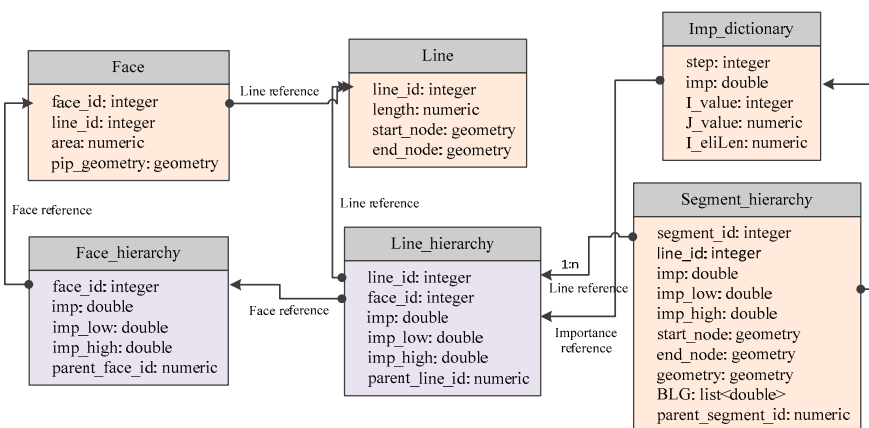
Face

face_id: integer
line_id: integer
area: numeric
pip_geometry: geometry

Line reference

Line

line_id: integer
length: numeric
start_node: geometry
end_node: geometry

Imp_dictionary

step: integer
imp: double
I_value: integer
J_value: numeric
I_eliLen: numeric

Face reference

Line reference

Segment_hierarchy

segment_id: integer
line_id: integer
imp: double
imp_low: double
imp_high: double
start_node: geometry
end_node: geometry
geometry: geometry
BLG: list<double>
parent_segment_id: numeric

Face_hierarchy

face_id: integer
imp: double
imp_low: double
imp_high: double
parent_face_id: numeric

Face reference

Line_hierarchy

line_id: integer
face_id: integer
imp: double
imp_low: double
imp_high: double
parent_line_id: numeric

1:n

Line reference

Importance reference